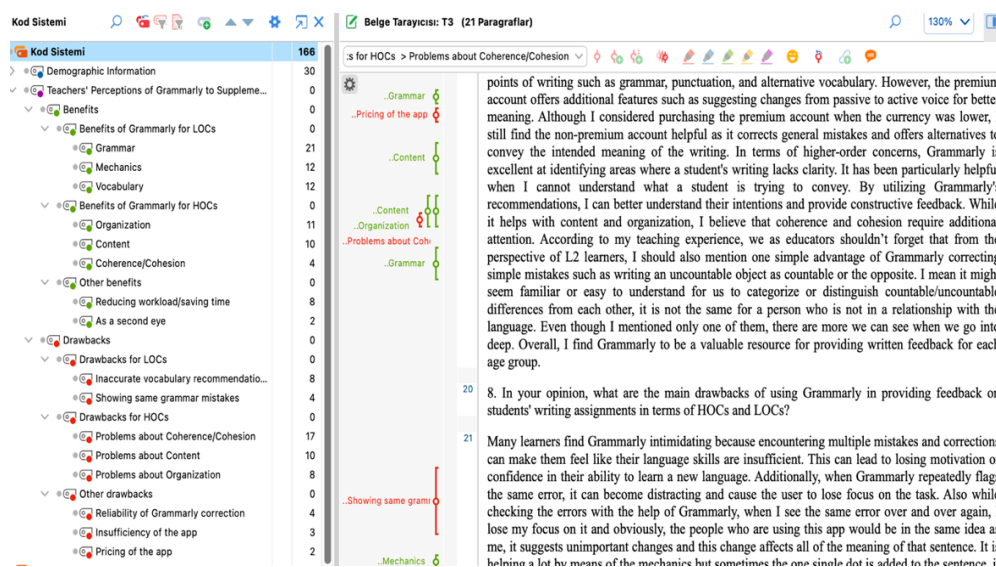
Kod Sistemi

| | |
|---|---|
| Kod Sistemi | 166 |
| Demographic Information | 30 |
| Teachers' Perceptions of Grammarly to Suppleme... | 0 |
| Benefits | 0 |
| Benefits of Grammarly for LOCs | 0 |
| Grammar | 21 |
| Mechanics | 12 |
| Vocabulary | 12 |
| Benefits of Grammarly for HOCs | 0 |
| Organization | 11 |
| Content | 10 |
| Coherence/Cohesion | 4 |
| Other benefits | 0 |
| Reducing workload/saving time | 8 |
| As a second eye | 2 |
| Drawbacks | 0 |
| Drawbacks for LOCs | 0 |
| Inaccurate vocabulary recommendatio... | 8 |
| Showing same grammar mistakes | 4 |
| Drawbacks for HOCs | 0 |
| Problems about Coherence/Cohesion | 17 |
| Problems about Content | 10 |
| Problems about Organization | 8 |
| Other drawbacks | 0 |
| Reliability of Grammarly correction | 4 |
| Insufficiency of the app | 3 |
| Pricing of the app | 2 |

Belge Tarayıcısı: T3 (21 Paragraflar)

130%

:s for HOCs > Problems about Coherence/Cohesion

..Grammar
..Pricing of the app
..Content
..Content
..Organization
..Problems about Coh
..Grammar
..Showing same gramı
..Mechanics

points of writing such as grammar, punctuation, and alternative vocabulary. However, the premium account offers additional features such as suggesting changes from passive to active voice for bette meaning. Although I considered purchasing the premium account when the currency was lower, still find the non-premium account helpful as it corrects general mistakes and offers alternatives t convey the intended meaning of the writing. In terms of higher-order concerns, Grammarly i excellent at identifying areas where a student's writing lacks clarity. It has been particularly helpfu when I cannot understand what a student is trying to convey. By utilizing Grammarly' recommendations, I can better understand their intentions and provide constructive feedback. Whil it helps with content and organization, I believe that coherence and cohesion require additiona attention. According to my teaching experience, we as educators shouldn't forget that from th perspective of L2 learners, I should also mention one simple advantage of Grammarly correctin simple mistakes such as writing an uncountable object as countable or the opposite. I mean it migh seem familiar or easy to understand for us to categorize or distinguish countable/uncountabl differences from each other, it is not the same for a person who is not in a relationship with th language. Even though I mentioned only one of them, there are more we can see when we go int deep. Overall, I find Grammarly to be a valuable resource for providing written feedback for eac age group.

20

8. In your opinion, what are the main drawbacks of using Grammarly in providing feedback o students' writing assignments in terms of HOCs and LOCs?

21

Many learners find Grammarly intimidating because encountering multiple mistakes and correction can make them feel like their language skills are insufficient. This can lead to losing motivation o confidence in their ability to learn a new language. Additionally, when Grammarly repeatedly flag the same error, it can become distracting and cause the user to lose focus on the task. Also whil checking the errors with the help of Grammarly, when I see the same error over and over again, lose my focus on it and obviously, the people who are using this app would be in the same idea a me, it suggests unimportant changes and this change affects all of the meaning of that sentence. It i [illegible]